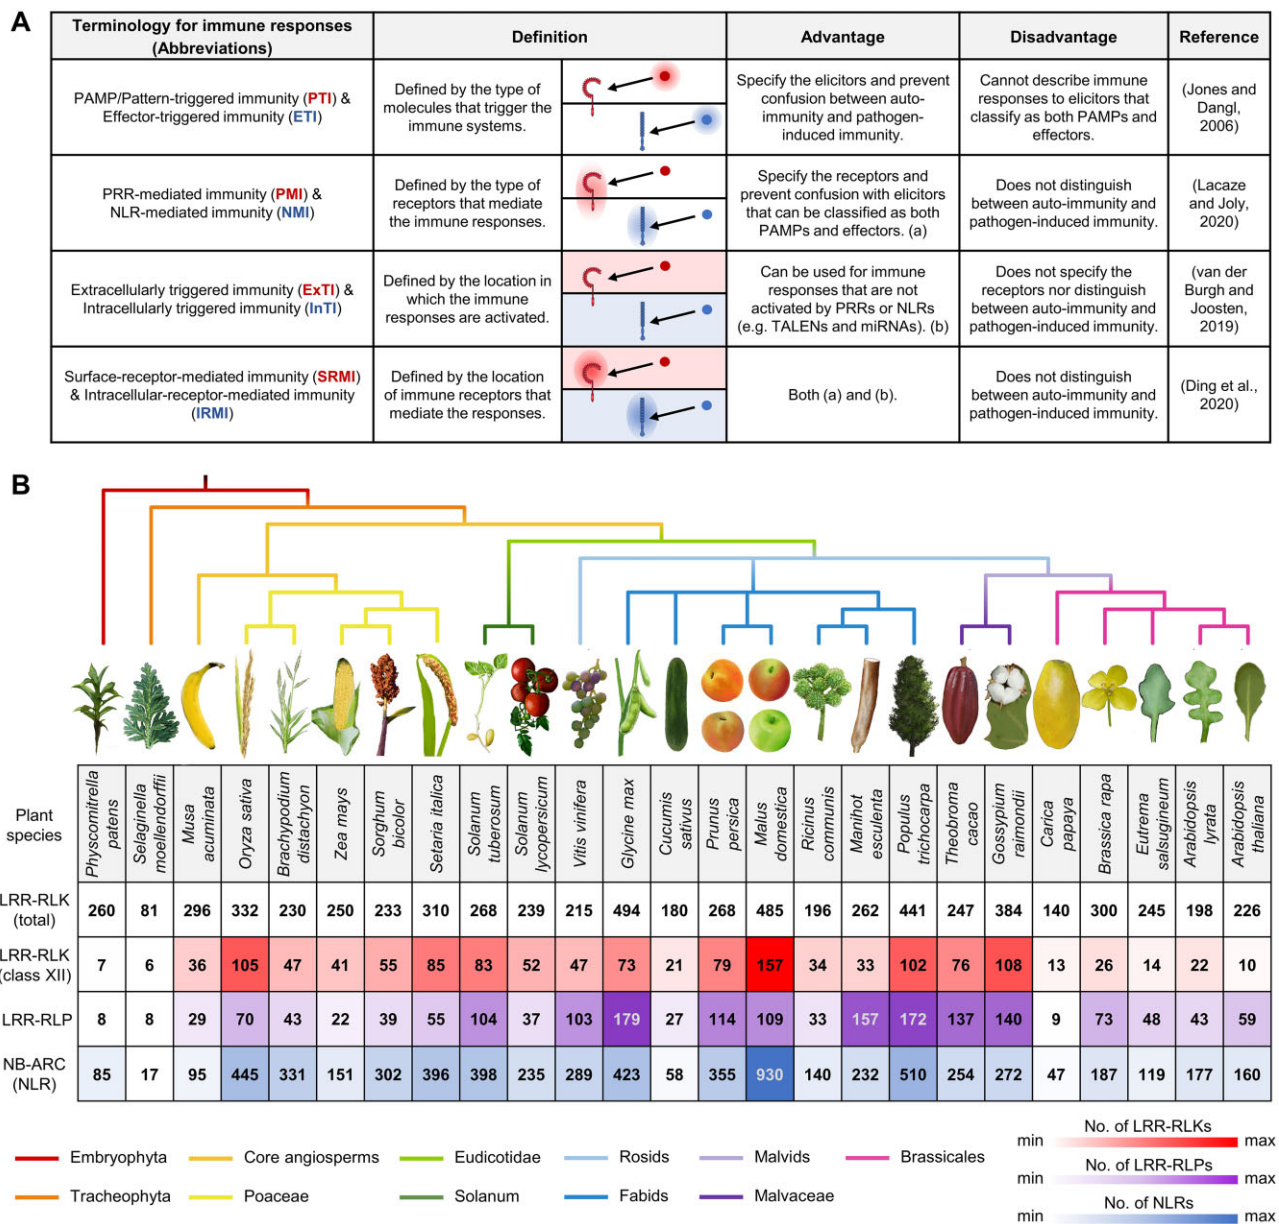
A

| Terminology for immune responses (Abbreviations) | Definition | Advantage | Disadvantage | Reference |
|---|---|---|---|---|
| PAMP/Pattern-triggered immunity (PTI) & Effector-triggered immunity (ETI) | Defined by the type of molecules that trigger the immune systems. | Specify the elicitors and prevent confusion between auto-immunity and pathogen-induced immunity. | Cannot describe immune responses to elicitors that classify as both PAMPs and effectors. | (Jones and Dangl, 2006) |
| PRR-mediated immunity (PMI) & NLR-mediated immunity (NMI) | Defined by the type of receptors that mediate the immune responses. | Specify the receptors and prevent confusion with elicitors that can be classified as both PAMPs and effectors. (a) | Does not distinguish between auto-immunity and pathogen-induced immunity. | (Lacaze and Joly, 2020) |
| Extracellularly triggered immunity (ExTI) & Intracellularly triggered immunity (InTI) | Defined by the location in which the immune responses are activated. | Can be used for immune responses that are not activated by PRRs or NLRs (e.g. TALENs and miRNAs). (b) | Does not specify the receptors nor distinguish between auto-immunity and pathogen-induced immunity. | (van der Burgh and Joosten, 2019) |
| Surface-receptor-mediated immunity (SRMI) & Intracellular-receptor-mediated immunity (IRMI) | Defined by the location of immune receptors that mediate the responses. | Both (a) and (b). | Does not distinguish between auto-immunity and pathogen-induced immunity. | (Ding et al., 2020) |

B

| Plant species | Physcomitrella patens | Selaginella moellendorffii | Musa acuminata | Oryza sativa | Brachypodium distachyon | Zea mays | Sorghum bicolor | Setaria italica | Solanum tuberosum | Solanum lycopersicum | Vitis vinifera | Glycine max | Cucumis sativus | Prunus persica | Malus domestica | Ricinus communis | Manihot esculenta | Populus trichocarpa | Theobroma cacao | Gossypium raimondii | Carica papaya | Brassica rapa | Eutrema salsugineum | Arabidopsis lyrata | Arabidopsis thaliana |
|---|---|---|---|---|---|---|---|---|---|---|---|---|---|---|---|---|---|---|---|---|---|---|---|---|---|
| LRR-RLK (total) | 260 | 81 | 296 | 332 | 230 | 250 | 233 | 310 | 268 | 239 | 215 | 494 | 180 | 268 | 485 | 196 | 262 | 441 | 247 | 384 | 140 | 300 | 245 | 198 | 226 |
| LRR-RLK (class XII) | 7 | 6 | 36 | 105 | 47 | 41 | 55 | 85 | 83 | 52 | 47 | 73 | 21 | 79 | 157 | 34 | 33 | 102 | 76 | 108 | 13 | 26 | 14 | 22 | 10 |
| LRR-RLP | 8 | 8 | 29 | 70 | 43 | 22 | 39 | 55 | 104 | 37 | 103 | 179 | 27 | 114 | 109 | 33 | 157 | 172 | 137 | 140 | 9 | 73 | 48 | 43 | 59 |
| NB-ARC (NLR) | 85 | 17 | 95 | 445 | 331 | 151 | 302 | 396 | 398 | 235 | 289 | 423 | 58 | 355 | 930 | 140 | 232 | 510 | 254 | 272 | 47 | 187 | 119 | 177 | 160 |

Embryophyta
Tracheophyta
Core angiosperms
Poaceae
Eudicotidae
Solanum
Rosids
Fabids
Malvids
Malvaceae
Brassicales

min No. of LRR-RLKs max
min No. of LRR-RLPs max
min No. of NLRs max